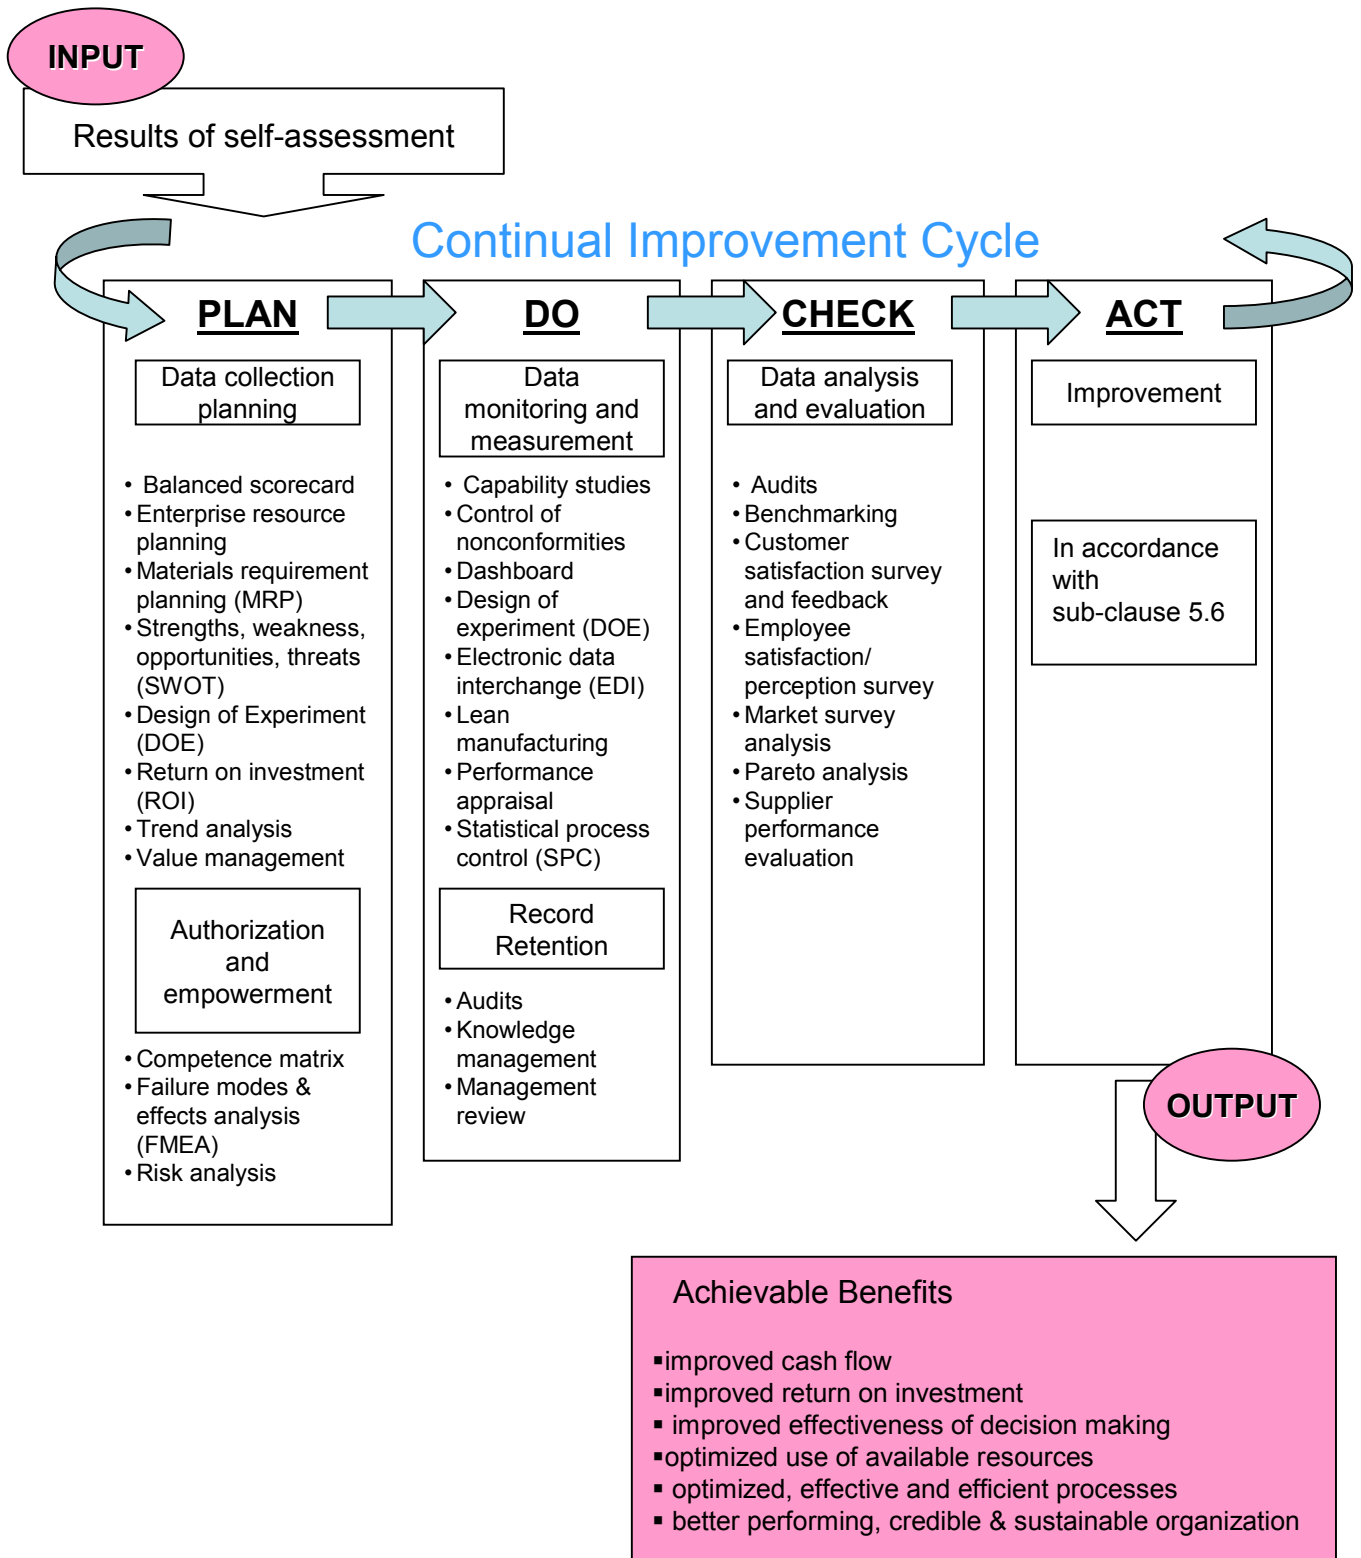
INPUT

Results of self-assessment

Continual Improvement Cycle

PLAN

Data collection planning

• Balanced scorecard
• Enterprise resource planning
• Materials requirement planning (MRP)
• Strengths, weakness, opportunities, threats (SWOT)
• Design of Experiment (DOE)
• Return on investment (ROI)
• Trend analysis
• Value management

Authorization and empowerment

• Competence matrix
• Failure modes & effects analysis (FMEA)
• Risk analysis

DO

Data monitoring and measurement

• Capability studies
• Control of nonconformities
• Dashboard
• Design of experiment (DOE)
• Electronic data interchange (EDI)
• Lean manufacturing
• Performance appraisal
• Statistical process control (SPC)

Record Retention

• Audits
• Knowledge management
• Management review

CHECK

Data analysis and evaluation

• Audits
• Benchmarking
• Customer satisfaction survey and feedback
• Employee satisfaction/ perception survey
• Market survey analysis
• Pareto analysis
• Supplier performance evaluation

ACT

Improvement

In accordance with sub-clause 5.6

OUTPUT

Achievable Benefits

▪improved cash flow
▪improved return on investment
▪ improved effectiveness of decision making
▪optimized use of available resources
▪ optimized, effective and efficient processes
▪ better performing, credible & sustainable organization